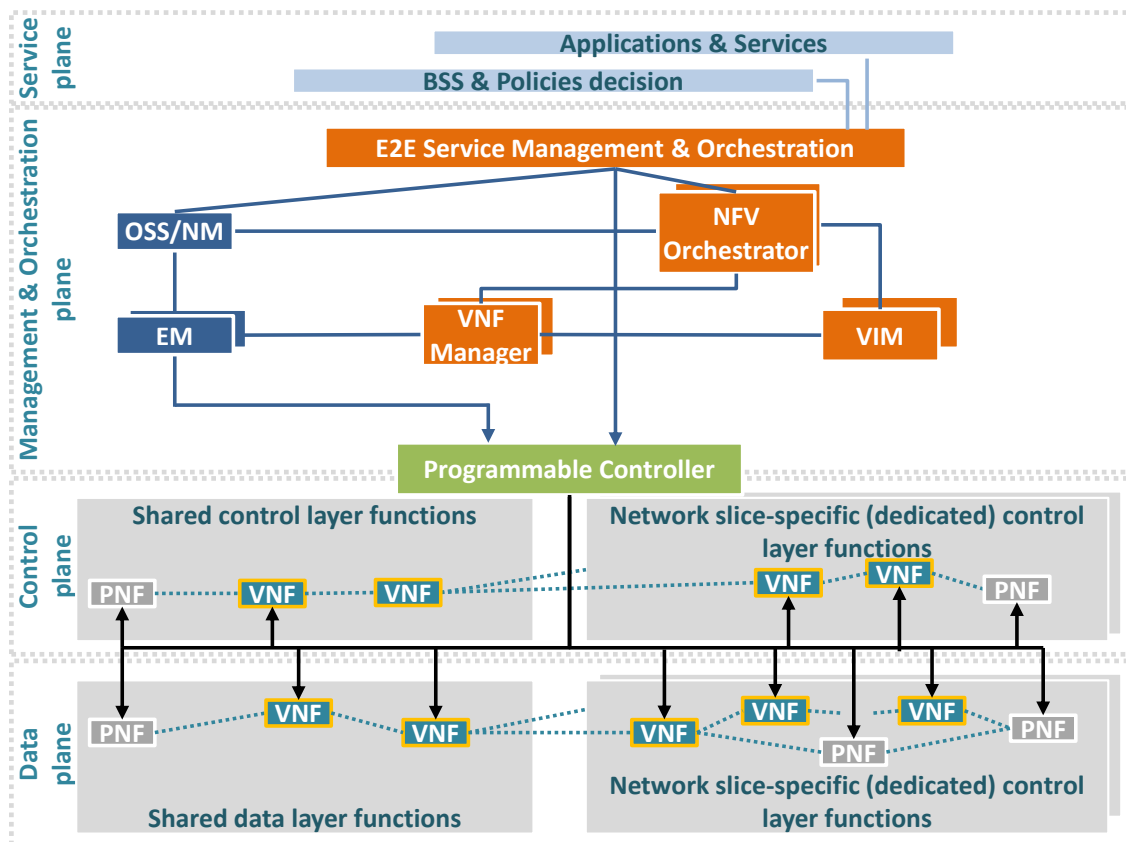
Service plane

Applications & Services

BSS & Policies decision

Management & Orchestration plane

E2E Service Management & Orchestration

OSS/NM

NFV Orchestrator

EM

VNF Manager

VIM

Programmable Controller

Control plane

Shared control layer functions

Network slice-specific (dedicated) control layer functions

PNF

VNF

VNF

VNF

VNF

PNF

Data plane

PNF

VNF

VNF

VNF

VNF

VNF

PNF

PNF

Shared data layer functions

Network slice-specific (dedicated) control layer functions